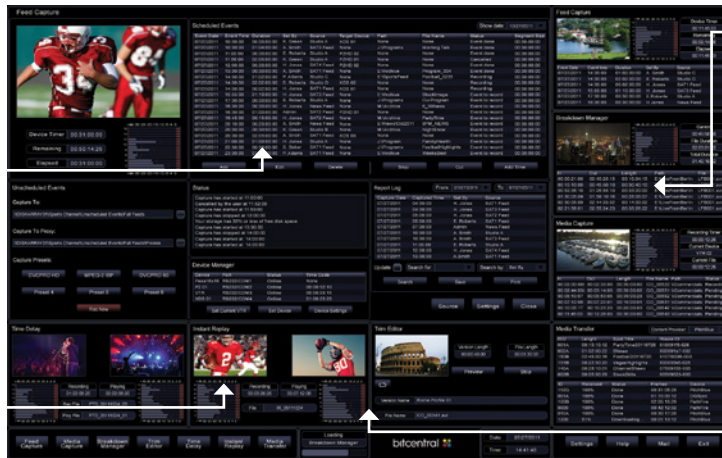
Feed Capture

Device Timer 00:31:00:00
Remaining 00:02:14:25
Elapsed 00:31:00:00

Scheduled Events
Show date

Unscheduled Events
Capture To
Capture To Proxy
Capture Presets
DVCPRO HD
MPEG-2 IBP
DVCPRO 50
Preset 4
Preset 5
Preset 6

Status

Device Manager

Report Log
From
To
Search
Save
Print
Source
Settings
Close

Feed Capture

Breakdown Manager

Media Capture

Media Transfer

Time Delay
Recording
Playing

Instant Replay
Recording
Playing

Trim Editor
Preview
Save

Feed Capture
Media Capture
Breakdown Manager
Trim Editor
Time Delay
Instant Replay
Media Transfer
Loading
Breakdown Manager
bitcentral
Date 07/27/2011
Time 14:41:40
Settings
Help
Mail
Exit